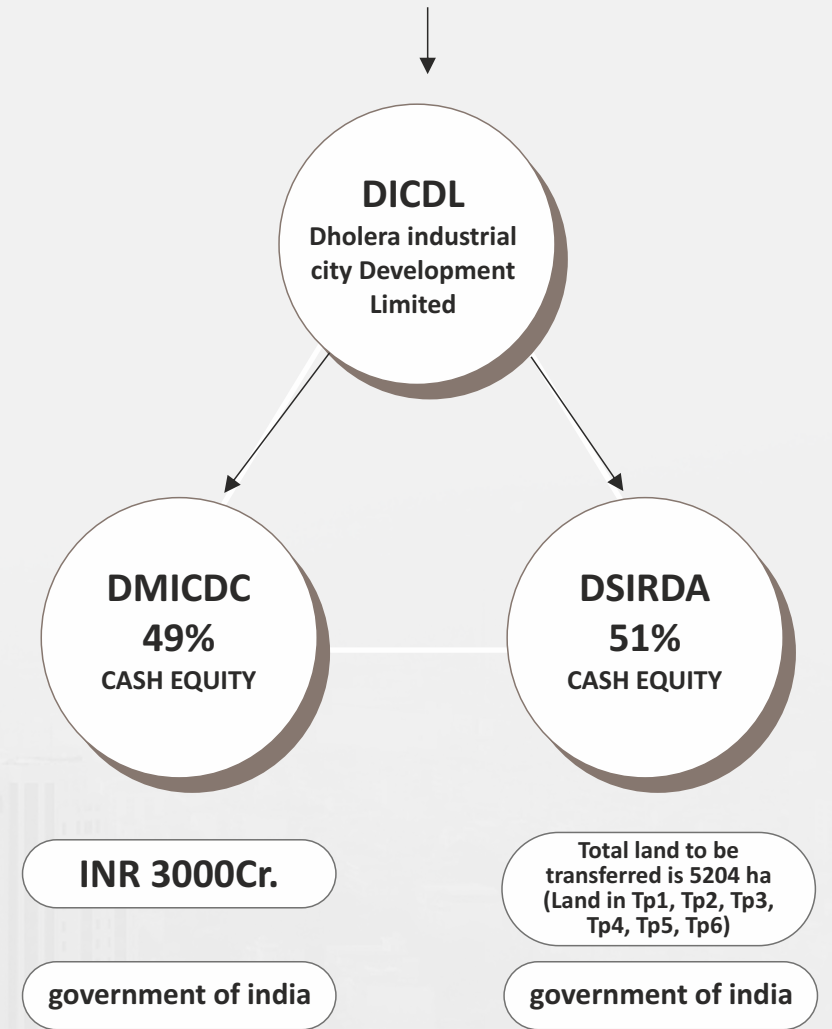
DICDL
Dholera industrial city Development Limited

DMICDC
49%
CASH EQUITY

DSIRDA
51%
CASH EQUITY

INR 3000Cr.

Total land to be transferred is 5204 ha (Land in Tp1, Tp2, Tp3, Tp4, Tp5, Tp6)

government of india

government of india